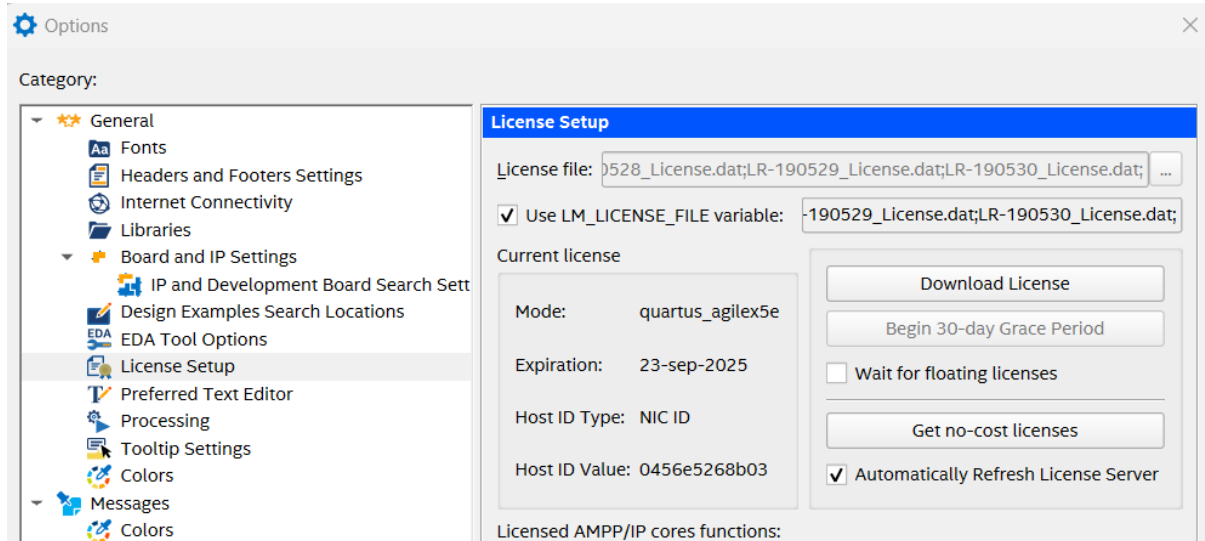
Options

Category:

General
Fonts
Headers and Footers Settings
Internet Connectivity
Libraries
Board and IP Settings
IP and Development Board Search Sett
Design Examples Search Locations
EDA Tool Options
License Setup
Preferred Text Editor
Processing
Tooltip Settings
Colors
Messages
Colors

License Setup

License file: )528_License.dat;LR-190529_License.dat;LR-190530_License.dat; ...

✓ Use LM_LICENSE_FILE variable: -190529_License.dat;LR-190530_License.dat;

Current license

Mode: quartus_agilex5e

Expiration: 23-sep-2025

Host ID Type: NIC ID

Host ID Value: 0456e5268b03

Download License

Begin 30-day Grace Period

Wait for floating licenses

Get no-cost licenses

✓ Automatically Refresh License Server

Licensed AMPP/IP cores functions: